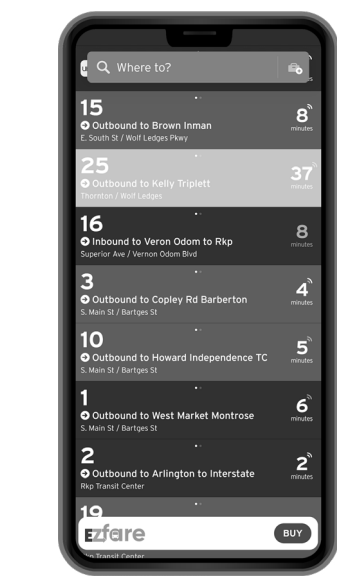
Where to?

15
Outbound to Brown Inman
E. South St / Wolf Ledges Pkwy
8
minutes

25
Outbound to Kelly Triplett
Thornton / Wolf Ledges
37
minutes

16
Inbound to Veron Odom to Rkp
Superior Ave / Vernon Odom Blvd
8
minutes

3
Outbound to Copley Rd Barberton
S. Main St / Bartges St
4
minutes

10
Outbound to Howard Independence TC
S. Main St / Bartges St
5
minutes

1
Outbound to West Market Montrose
S. Main St / Bartges St
6
minutes

2
Outbound to Arlington to Interstate
Rkp Transit Center
2
minutes

19
Ezfare
BUY
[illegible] Transit Center